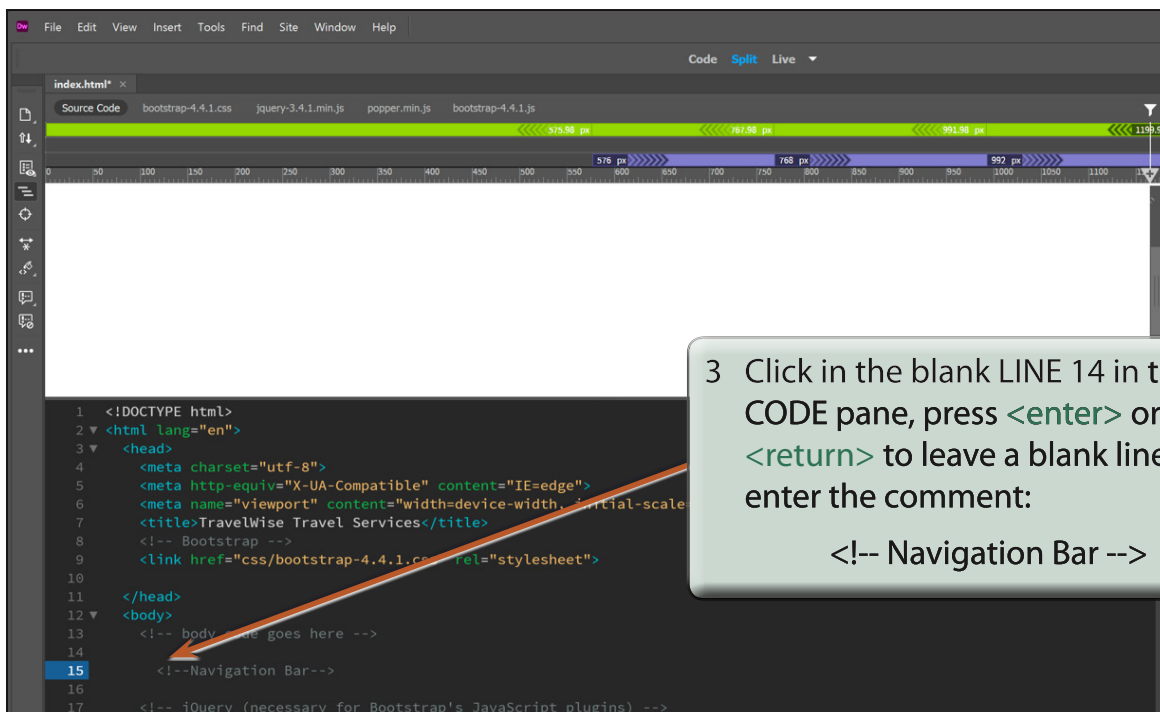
File Edit View Insert Tools Find Site Window Help

Code Split Live

index.html* ×

Source Code bootstrap-4.4.1.css jquery-3.4.1.min.js popper.min.js bootstrap-4.4.1.js

575.98 px 767.98 px 991.98 px 1199.9

576 px 768 px 992 px

0 50 100 150 200 250 300 350 400 450 500 550 600 650 700 750 800 850 900 950 1000 1050 1100 1150

3 Click in the blank LINE 14 in t CODE pane, press <enter> or <return> to leave a blank line enter the comment:

<!-- Navigation Bar -->

1 <!DOCTYPE html>
2 <html lang="en">
3 <head>
4 <meta charset="utf-8">
5 <meta http-equiv="X-UA-Compatible" content="IE=edge">
6 <meta name="viewport" content="width=device-width, initial-scale
7 <title>TravelWise Travel Services</title>
8 <!-- Bootstrap -->
9 <link href="css/bootstrap-4.4.1.css" rel="stylesheet">
10
11 </head>
12 <body>
13 <!-- body code goes here -->
14
15 <!--Navigation Bar-->
16
17 <!-- jQuery (necessary for Bootstrap's JavaScript plugins) -->